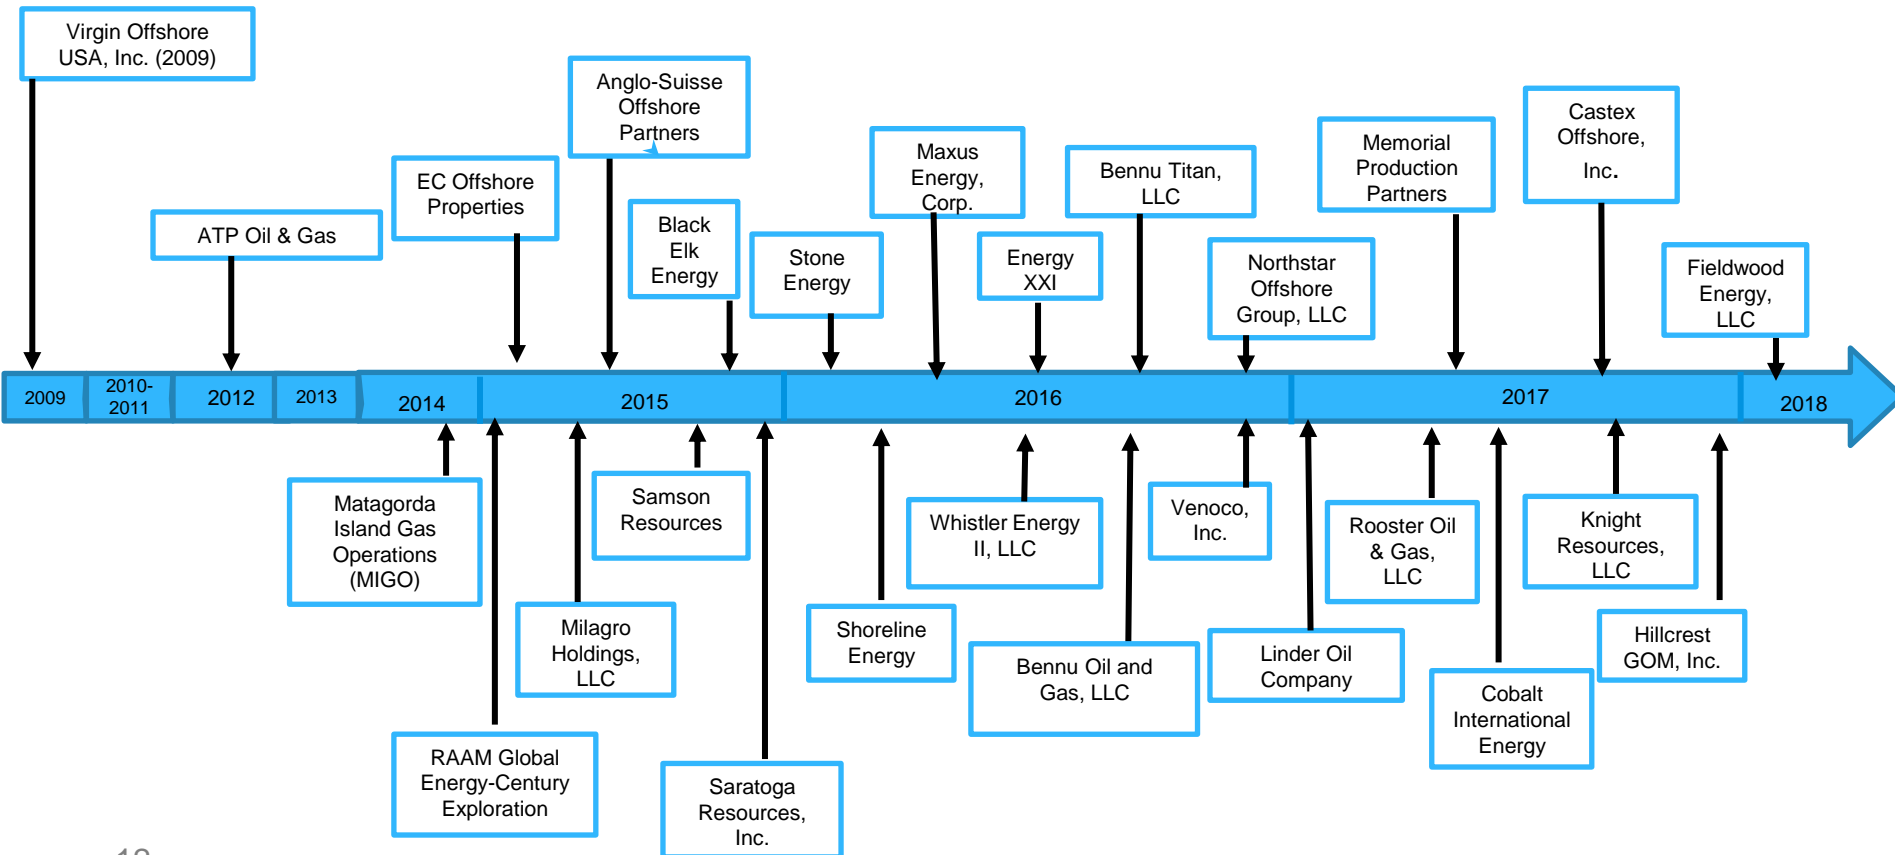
Virgin Offshore USA, Inc. (2009)

ATP Oil & Gas

EC Offshore Properties

Anglo-Suisse Offshore Partners

Black Elk Energy

Stone Energy

Maxus Energy, Corp.

Energy XXI

Bennu Titan, LLC

Northstar Offshore Group, LLC

Memorial Production Partners

Castex Offshore, Inc.

Fieldwood Energy, LLC

2009

2010-2011

2012

2013

2014

2015

2016

2017

2018

Matagorda Island Gas Operations (MIGO)

RAAM Global Energy-Century Exploration

Milagro Holdings, LLC

Samson Resources

Saratoga Resources, Inc.

Shoreline Energy

Whistler Energy II, LLC

Bennu Oil and Gas, LLC

Venoco, Inc.

Linder Oil Company

Rooster Oil & Gas, LLC

Cobalt International Energy

Knight Resources, LLC

Hillcrest GOM, Inc.

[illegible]